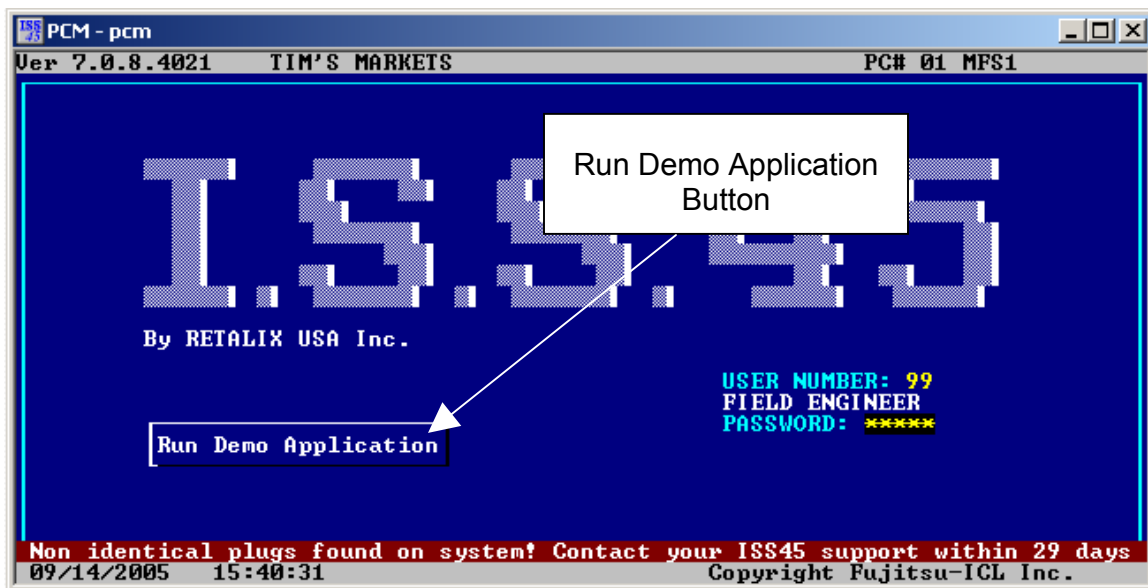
PCM - pcm

Ver 7.0.8.4021 TIM'S MARKETS PC# 01 MFS1

I.S.S.45

Run Demo Application Button

By RETALIX USA Inc.

USER NUMBER: 99
FIELD ENGINEER
PASSWORD: *****

Run Demo Application

Non identical plugs found on system! Contact your ISS45 support within 29 days
09/14/2005 15:40:31 Copyright Fujitsu-ICL Inc.